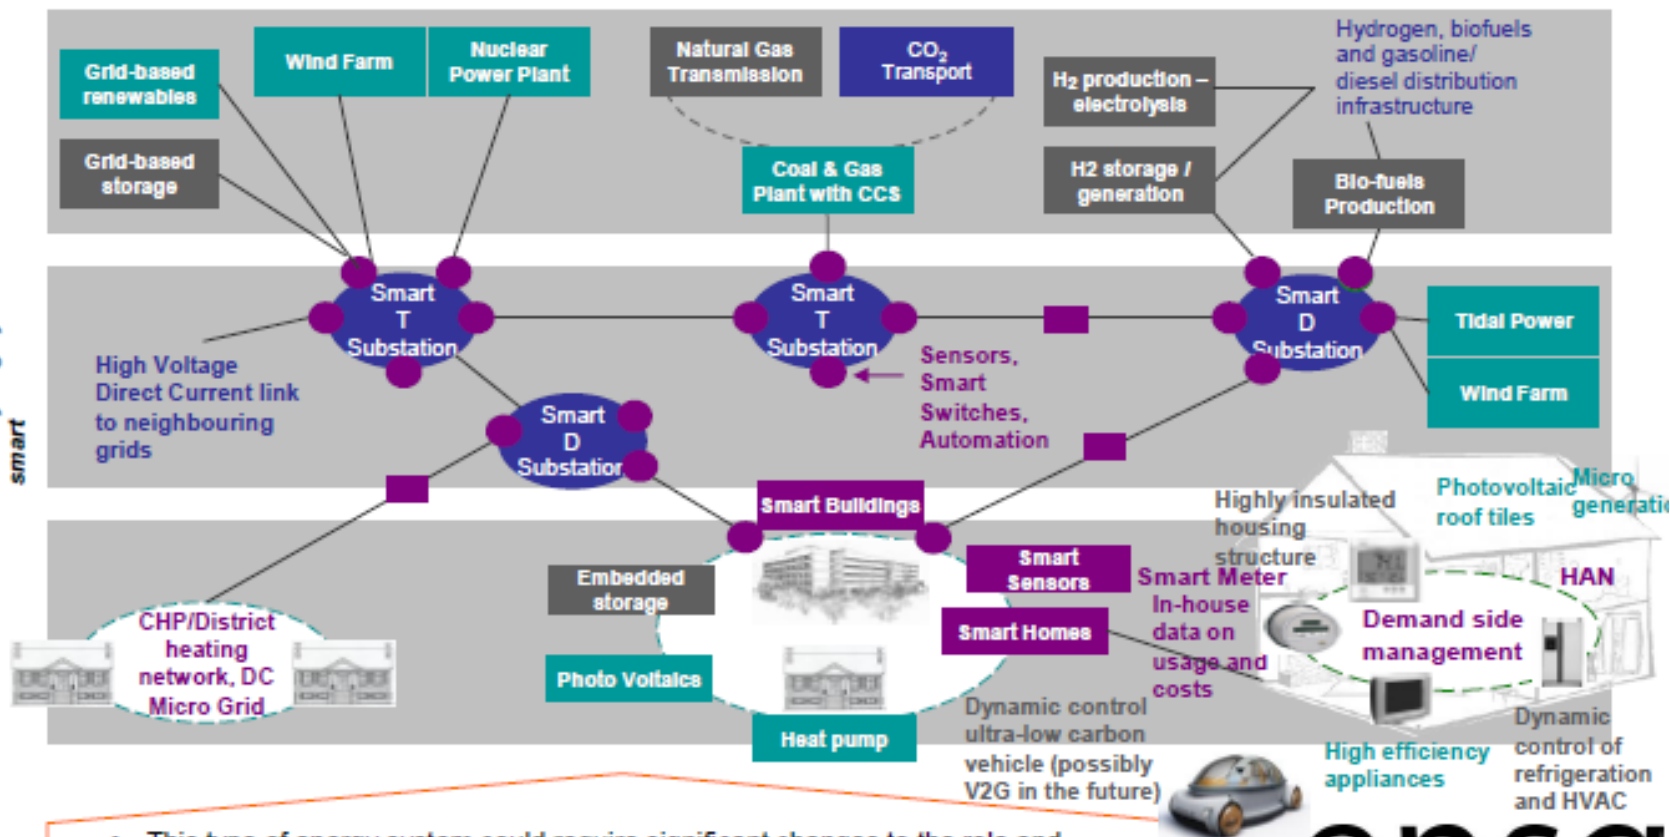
Grid-based renewables

Wind Farm

Nuclear Power Plant

Natural Gas Transmission

$CO_2$ Transport

$H_2$ production – electrolysis

Hydrogen, biofuels and gasoline/ diesel distribution infrastructure

Grid-based storage

Coal & Gas Plant with CCS

H2 storage / generation

Bio-fuels Production

Smart T Substation

Smart T Substation

Smart D Substation

Tidal Power

Wind Farm

High Voltage Direct Current link to neighbouring grids

Smart D Substation

Sensors, Smart Switches, Automation

smart

Smart Buildings

Highly insulated housing structure

Photovoltaic roof tiles

Micro generatio

Embedded storage

Smart Sensors

Smart Meter

HAN

CHP/District heating network, DC Micro Grid

Smart Homes

In-house data on usage and costs

Demand side management

Photo Voltaics

Heat pump

Dynamic control ultra-low carbon vehicle (possibly V2G in the future)

Dynamic control of refrigeration and HVAC

High efficiency appliances

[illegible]